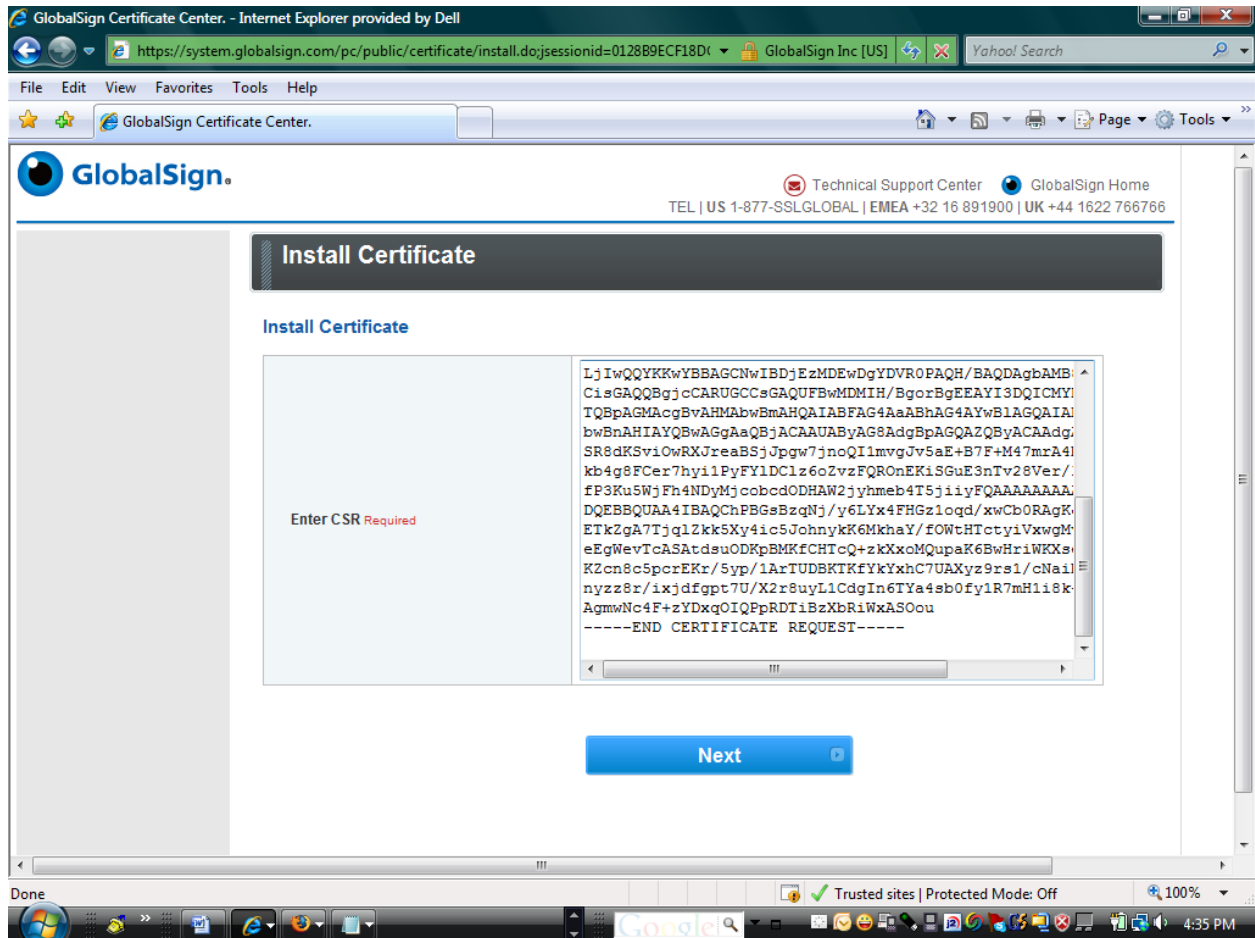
GlobalSign Certificate Center. - Internet Explorer provided by Dell

https://system.globalsign.com/pc/public/certificate/install.do;jsessionid=0128B9ECF18D( GlobalSign Inc [US] Yahoo! Search

File Edit View Favorites Tools Help

GlobalSign Certificate Center.

Page Tools

GlobalSign.

Technical Support Center GlobalSign Home

TEL | US 1-877-SSLGLOBAL | EMEA +32 16 891900 | UK +44 1622 766766

Install Certificate

Install Certificate

Enter CSR Required

LjIwQQYKKwYBBAGCNwIBDjEzMDEwDgYDVR0PAQH/BAQDAgbAMB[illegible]
CisGAQQBgjcCARUGCCsGAQUFBwMDMIH/BgorBgEEAYI3DQICMYI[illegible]
TQBpAGMAcgBvAHMAbwBmAHQAIABFAG4AaABhAG4AYwBlAGQAIAI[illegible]
bwBnAHIAYQBwAGgAaQBjACAAUAByAG8AdgBpAGQAZQByACAAdg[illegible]
SR8dKSviOwRXJreaBSjJpgw7jnoQI1mvgJv5aE+B7F+M47mrA4I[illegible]
kb4g8FCer7hyi1PyFYlDClz6oZvzFQROnEKiSGuE3nTv28Ver/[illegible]
fP3Ku5WjFh4NDyMjcobcdODHAW2jyhmeb4T5jiiyFQAAAAAAAA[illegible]
DQEBBQUAA4IBAQChPBGsBzqNj/y6LYx4FHGz1oqd/xwCb0RAgK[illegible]
ETkZgA7TjqlZkk5Xy4ic5JohnykK6MkhaY/fOWtHTctyiVxwgM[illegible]
eEgWevTcASAtdsuODKpBMKfCHTcQ+zkXxoMQupaK6BwHriWKXs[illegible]
KZcn8c5pcrEKr/5yp/1ArTUDBKTKfYkYxhC7UAXyz9rs1/cNaiI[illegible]
nyzz8r/ixjdfgpt7U/X2r8uyL1CdgIn6TYa4sb0fy1R7mH1i8k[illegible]
AgmwNc4F+zYDxqOIQPpRDTiBzXbRiWxASOou
-----END CERTIFICATE REQUEST-----

Next

Done Trusted sites | Protected Mode: Off 100%

4:35 PM